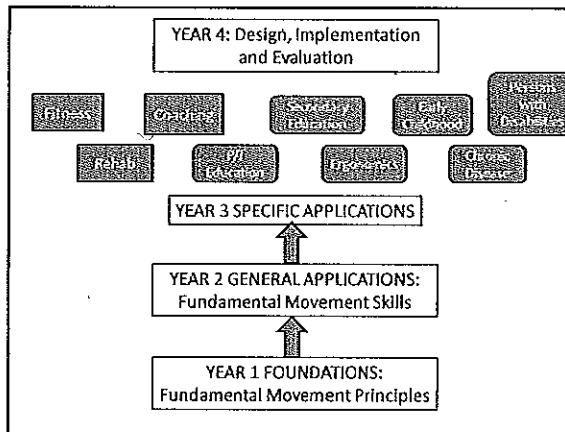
YEAR 4: Design, Implementation and Evaluation

Fitness

Coaching

Secondary Education

Early Childhood

Persons with Disabilities

Rehab

P/I Education

Ergonomics

Chronic Disease

YEAR 3 SPECIFIC APPLICATIONS

YEAR 2 GENERAL APPLICATIONS: Fundamental Movement Skills

YEAR 1 FOUNDATIONS: Fundamental Movement Principles